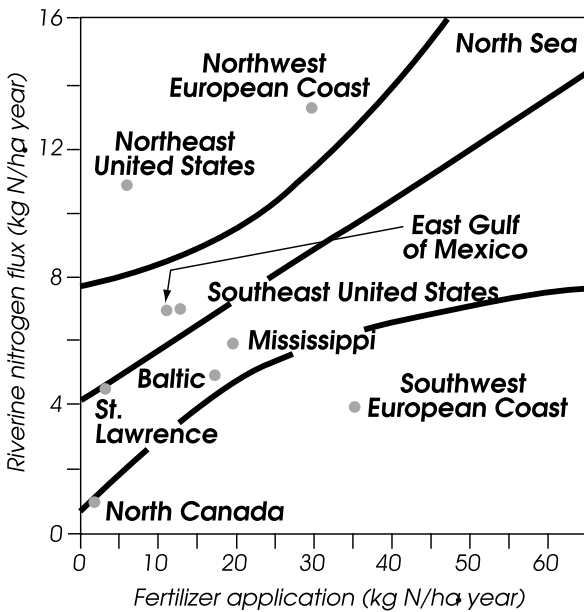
16
12
8
4
0
Riverine nitrogen flux (kg N/ha year)
North Sea
Northwest European Coast
Northeast United States
East Gulf of Mexico
Southeast United States
Mississippi
Baltic
St. Lawrence
Southwest European Coast
North Canada
0
10
20
30
40
50
60
Fertilizer application (kg N/ha year)